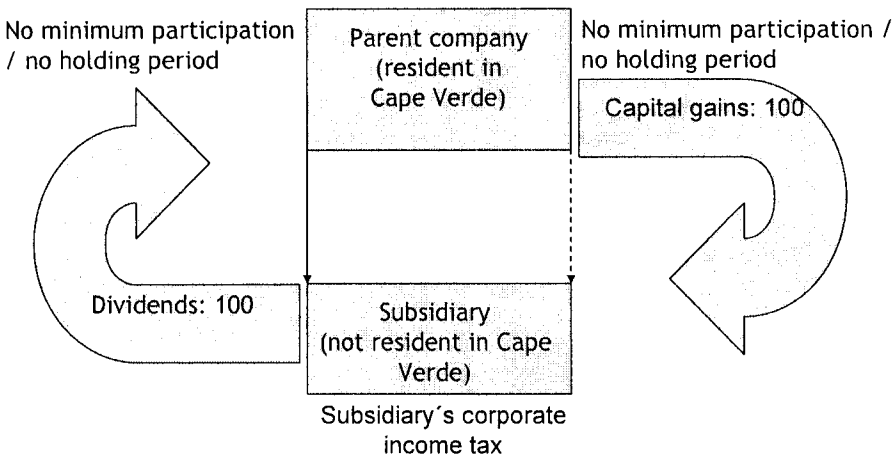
No minimum participation / no holding period

Parent company (resident in Cape Verde)

No minimum participation / no holding period

Capital gains: 100

Dividends: 100

Subsidiary (not resident in Cape Verde)

Subsidiary´s corporate income tax